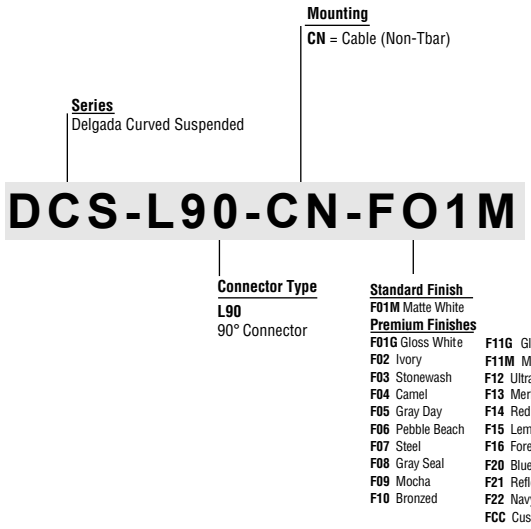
Mounting
CN = Cable (Non-Tbar)

Series
Delgada Curved Suspended

DCS-L90-CN-FO1M

Connector Type
L90
90° Connector

Standard Finish
F01M Matte White
Premium Finishes
F01G Gloss White
F02 Ivory
F03 Stonewash
F04 Camel
F05 Gray Day
F06 Pebble Beach
F07 Steel
F08 Gray Seal
F09 Mocha
F10 Bronzed

F11G Gl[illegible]
F11M M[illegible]
F12 Ultr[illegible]
F13 Mer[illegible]
F14 Red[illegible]
F15 Lem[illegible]
F16 Fore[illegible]
F20 Blue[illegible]
F21 Refl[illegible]
F22 Nav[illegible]
FCC Cus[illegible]